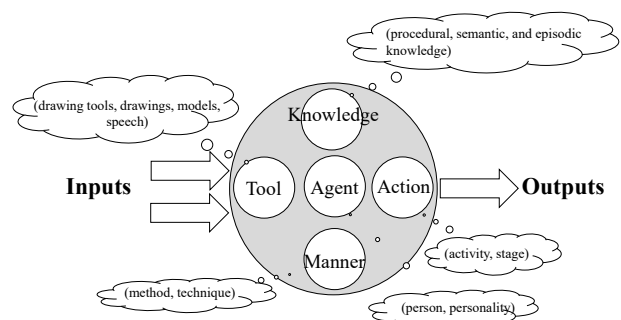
(procedural, semantic, and episodic knowledge)

(drawing tools, drawings, models, speech)

Knowledge

Inputs

Tool

Agent

Action

Outputs

Manner

(activity, stage)

(method, technique)

(person, personality)